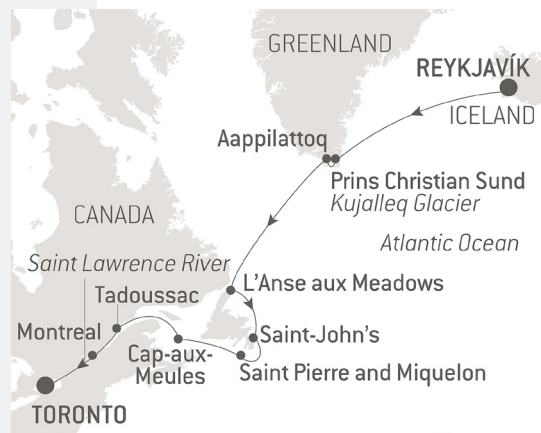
GREENLAND

REYKJAVÍK

ICELAND

Aappilattoq

Prins Christian Sund
Kujalleq Glacier

CANADA

Atlantic Ocean

Saint Lawrence River

L'Anse aux Meadows

Tadoussac

Saint-John's

Montreal

Cap-aux-Meules

Saint Pierre and Miquelon

TORONTO